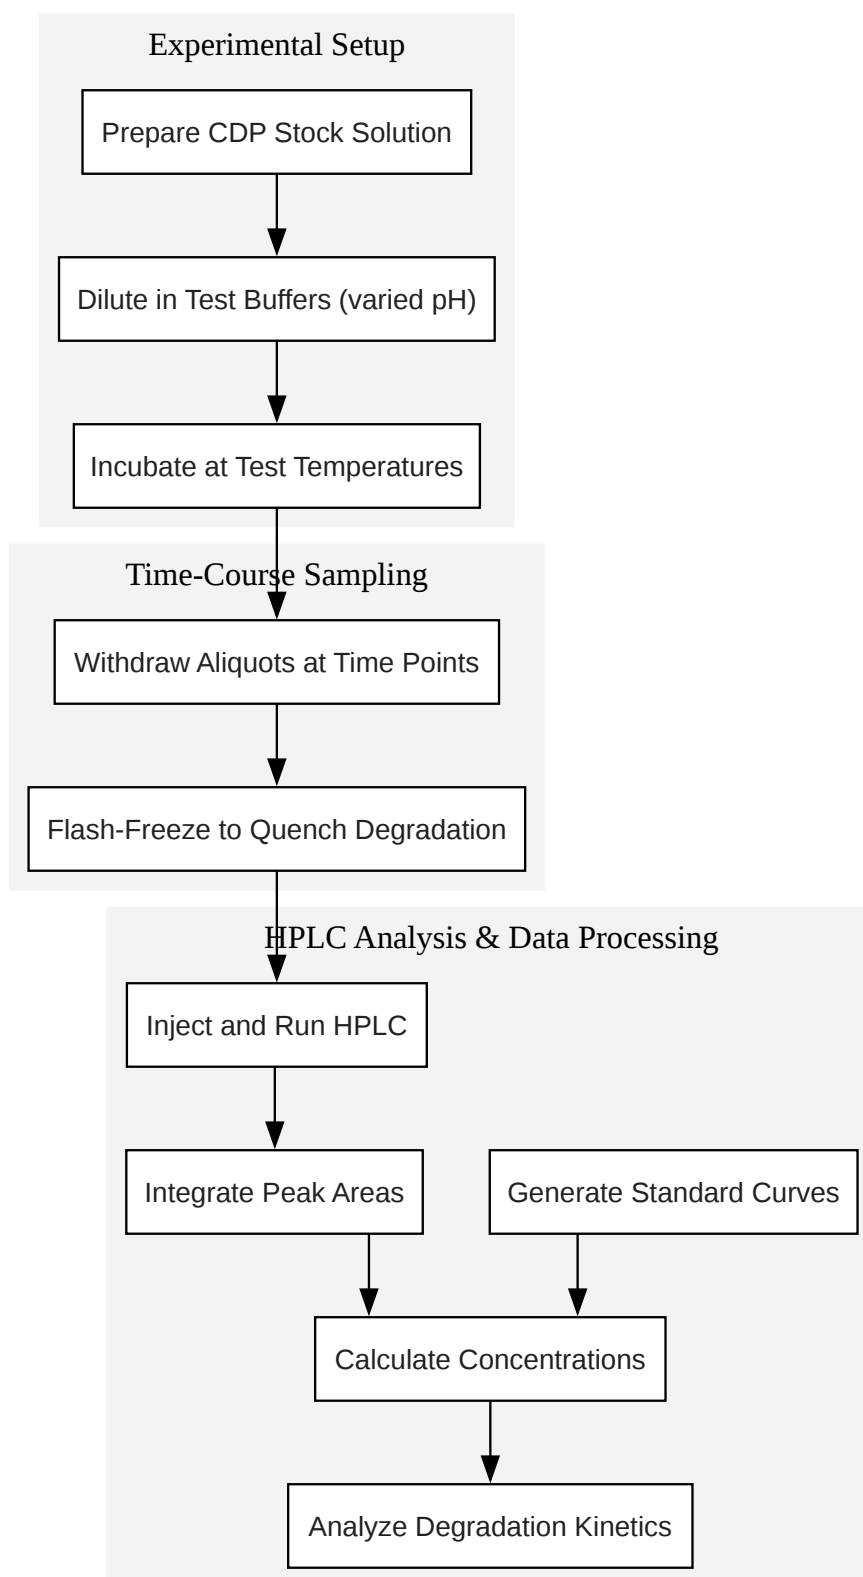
Experimental Setup

Prepare CDP Stock Solution

Dilute in Test Buffers (varied pH)

Incubate at Test Temperatures

Time-Course Sampling

Withdraw Aliquots at Time Points

Flash-Freeze to Quench Degradation

HPLC Analysis & Data Processing

Inject and Run HPLC

Integrate Peak Areas

Generate Standard Curves

Calculate Concentrations

Analyze Degradation Kinetics